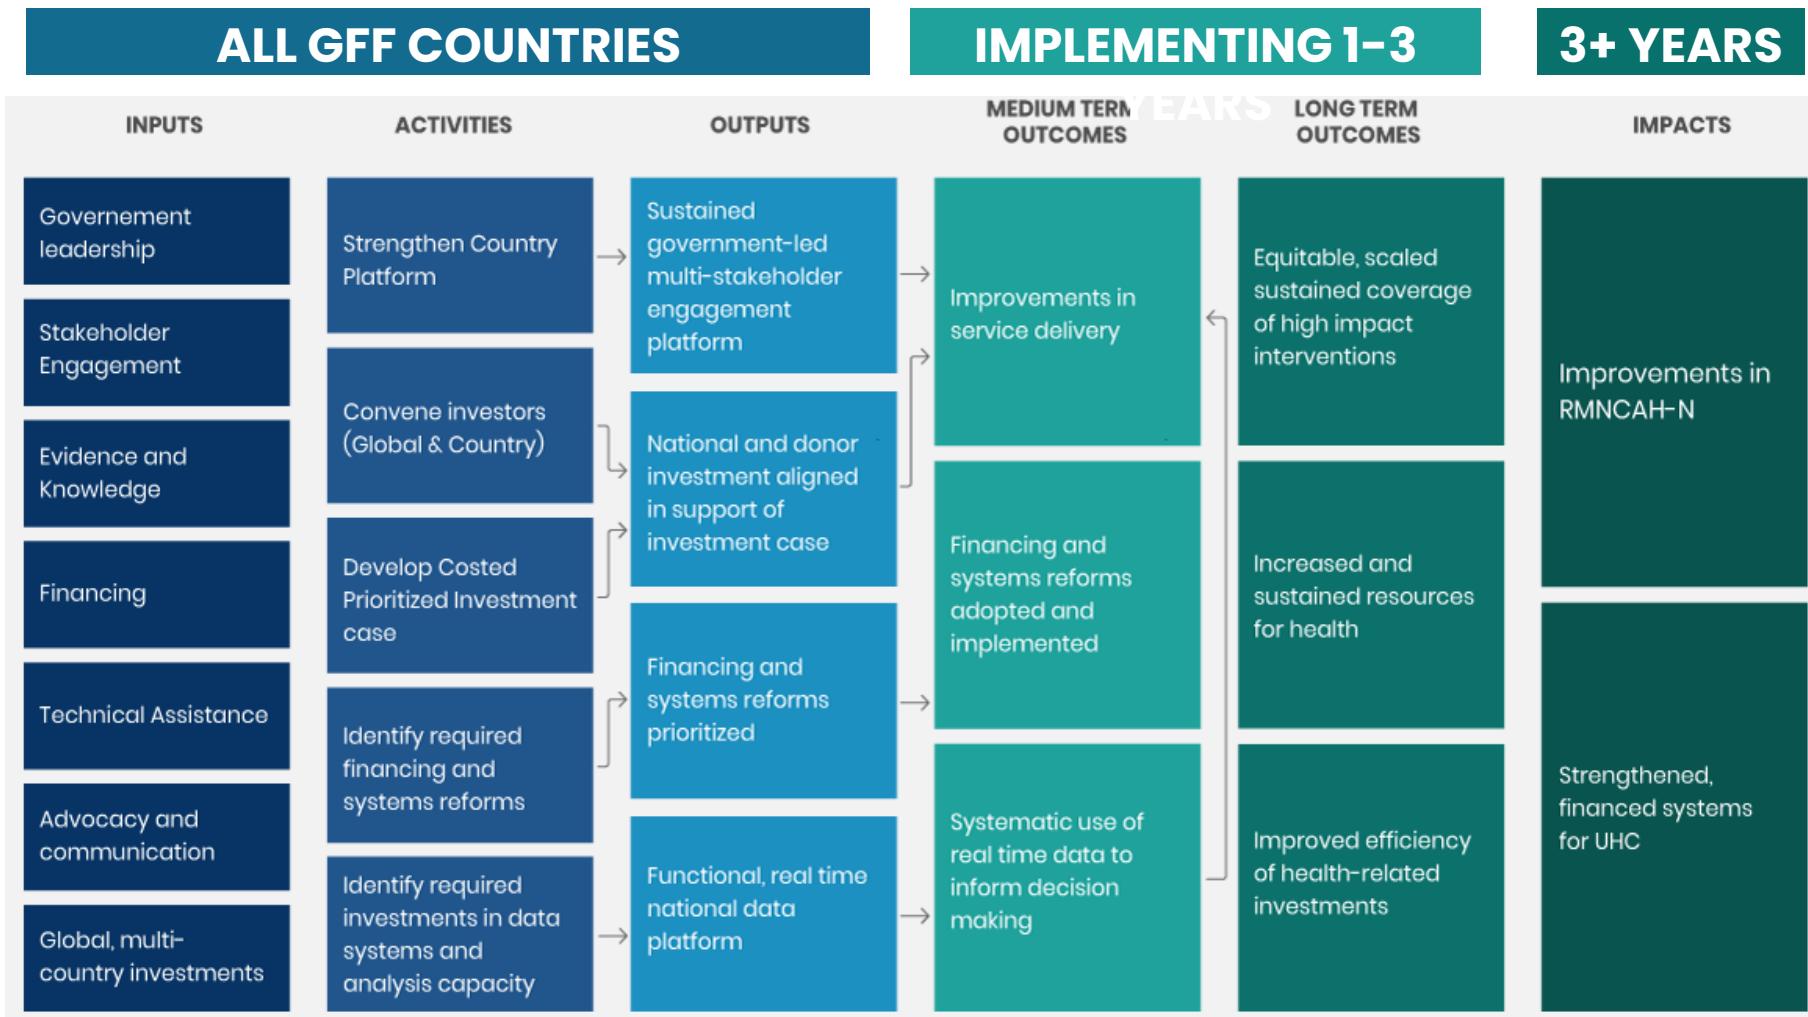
ALL GFF COUNTRIES

IMPLEMENTING 1-3 YEARS

3+ YEARS

INPUTS

ACTIVITIES

OUTPUTS

MEDIUM TERM OUTCOMES

LONG TERM OUTCOMES

IMPACTS

Governement leadership

Stakeholder Engagement

Evidence and Knowledge

Financing

Technical Assistance

Advocacy and communication

Global, multi-country investments

Strengthen Country Platform

Convene investors (Global & Country)

Develop Costed Prioritized Investment case

Identify required financing and systems reforms

Identify required investments in data systems and analysis capacity

Sustained government-led multi-stakeholder engagement platform

National and donor investment aligned in support of investment case

Financing and systems reforms prioritized

Functional, real time national data platform

Improvements in service delivery

Financing and systems reforms adopted and implemented

Systematic use of real time data to inform decision making

Equitable, scaled sustained coverage of high impact interventions

Increased and sustained resources for health

Improved efficiency of health-related investments

Improvements in RMNCAH-N

Strengthened, financed systems for UHC